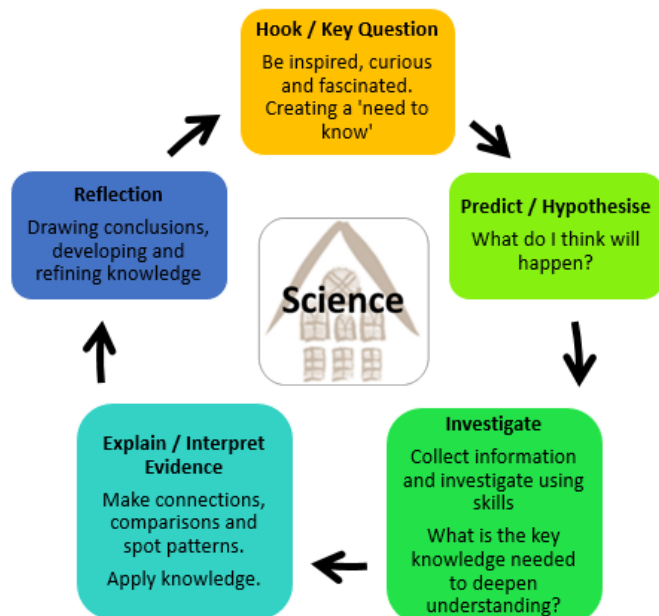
Hook / Key Question

Be inspired, curious and fascinated. Creating a 'need to know'

Predict / Hypothesise

What do I think will happen?

Investigate

Collect information and investigate using skills

What is the key knowledge needed to deepen understanding?

Explain / Interpret Evidence

Make connections, comparisons and spot patterns.

Apply knowledge.

Reflection

Drawing conclusions, developing and refining knowledge

Science